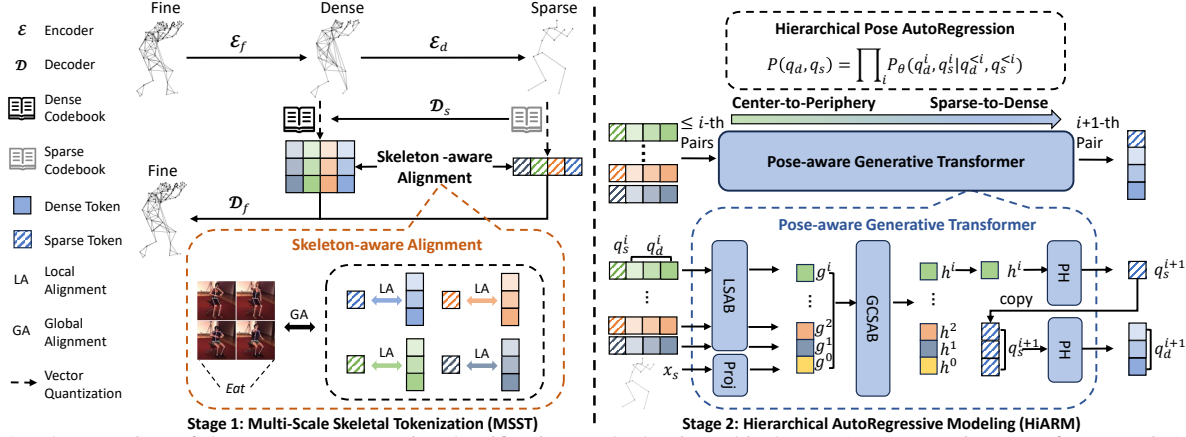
$\mathcal{E}$ Encoder

$\mathcal{D}$ Decoder

Dense Codebook

Sparse Codebook

Dense Token

Sparse Token

LA Local Alignment

GA Global Alignment

Vector Quantization

Fine

Dense

Sparse

$\mathcal{E}_f$

$\mathcal{E}_d$

$\mathcal{D}_s$

Skeleton -aware Alignment

Fine

$\mathcal{D}_f$

Skeleton-aware Alignment

GA

LA

LA

LA

LA

Eat

Stage 1: Multi-Scale Skeletal Tokenization (MSST)

Hierarchical Pose AutoRegression

$P(q_d, q_s) = \prod_i P_\theta(q_d^i, q_s^i | q_d^{<i}, q_s^{<i})$

Center-to-Periphery

Sparse-to-Dense

$\leq i$-th Pairs

$i$+1-th Pair

Pose-aware Generative Transformer

Pose-aware Generative Transformer

$q_s^i$ $q_d^i$

LSAB

$g^i$

$g^2$

$g^1$

$g^0$

GCSAB

$h^i$

$h^i$

PH

$q_s^{i+1}$

copy

$h^2$

$h^1$

$h^0$

$q_s^{i+1}$

PH

$q_d^{i+1}$

$x_s$

Proj

Stage 2: Hierarchical AutoRegressive Modeling (HiARM)